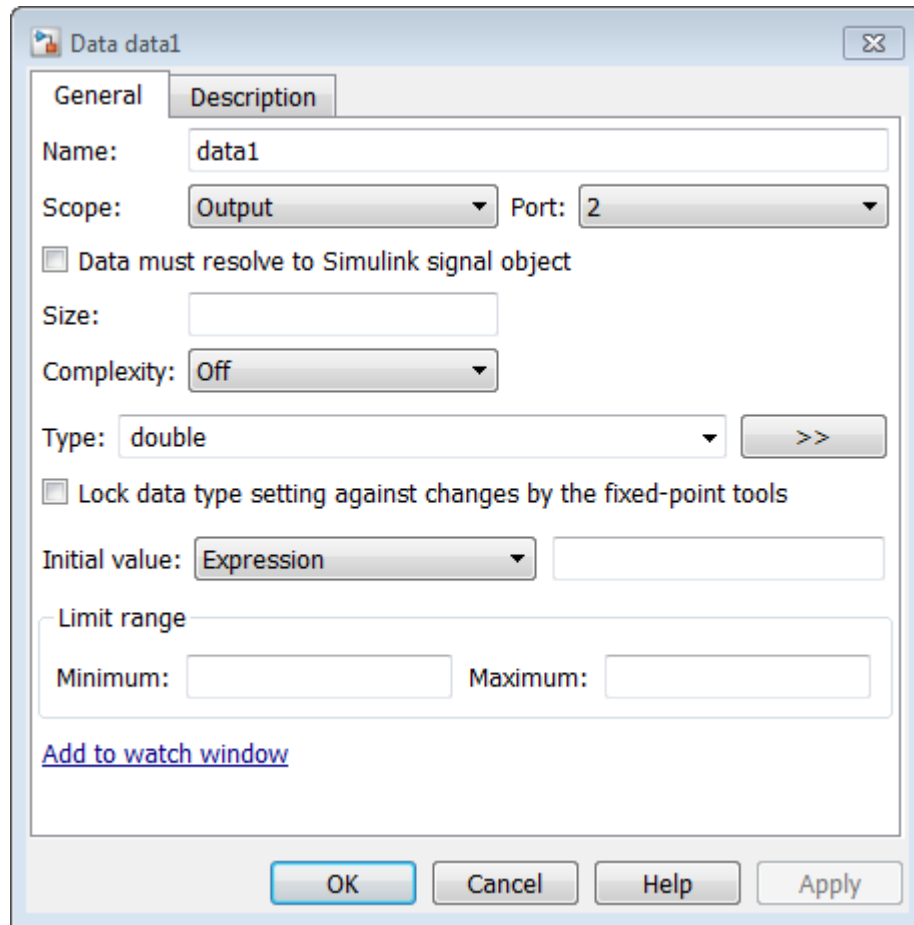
Data data1

General

Description

Name: data1

Scope: Output

Port: 2

Data must resolve to Simulink signal object

Size:

Complexity: Off

Type: double

>>

Lock data type setting against changes by the fixed-point tools

Initial value: Expression

Limit range

Minimum:

Maximum:

Add to watch window

OK

Cancel

Help

Apply